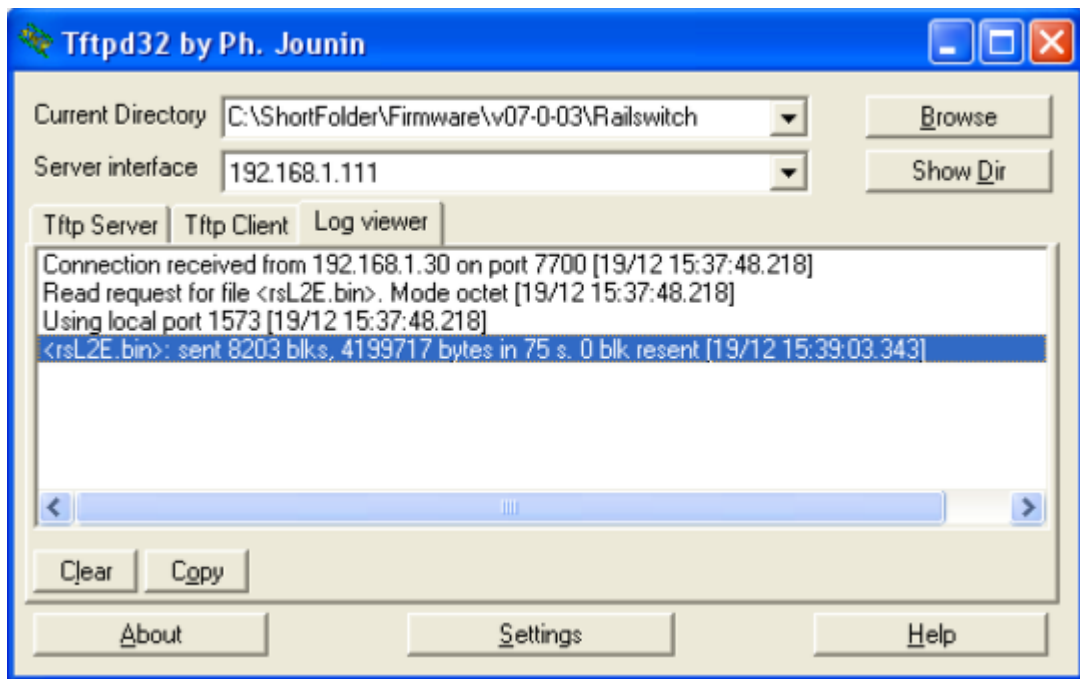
Tftpd32 by Ph. Jounin

Current Directory C:\ShortFolder\Firmware\v07-0-03\Railswitch

Browse

Server interface 192.168.1.111

Show Dir

Tftp Server | Tftp Client | Log viewer

Connection received from 192.168.1.30 on port 7700 [19/12 15:37:48.218]
Read request for file <rsL2E.bin>. Mode octet [19/12 15:37:48.218]
Using local port 1573 [19/12 15:37:48.218]
<rsL2E.bin>: sent 8203 blks, 4199717 bytes in 75 s. 0 blk resent [19/12 15:39:03.343]

Clear Copy

About Settings Help